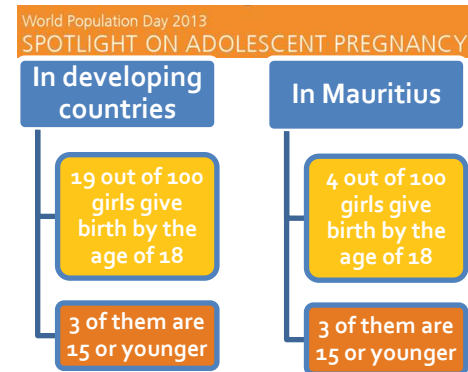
World Population Day 2013
SPOTLIGHT ON ADOLESCENT PREGNANCY

In developing countries

19 out of 100 girls give birth by the age of 18

3 of them are 15 or younger

In Mauritius

4 out of 100 girls give birth by the age of 18

3 of them are 15 or younger